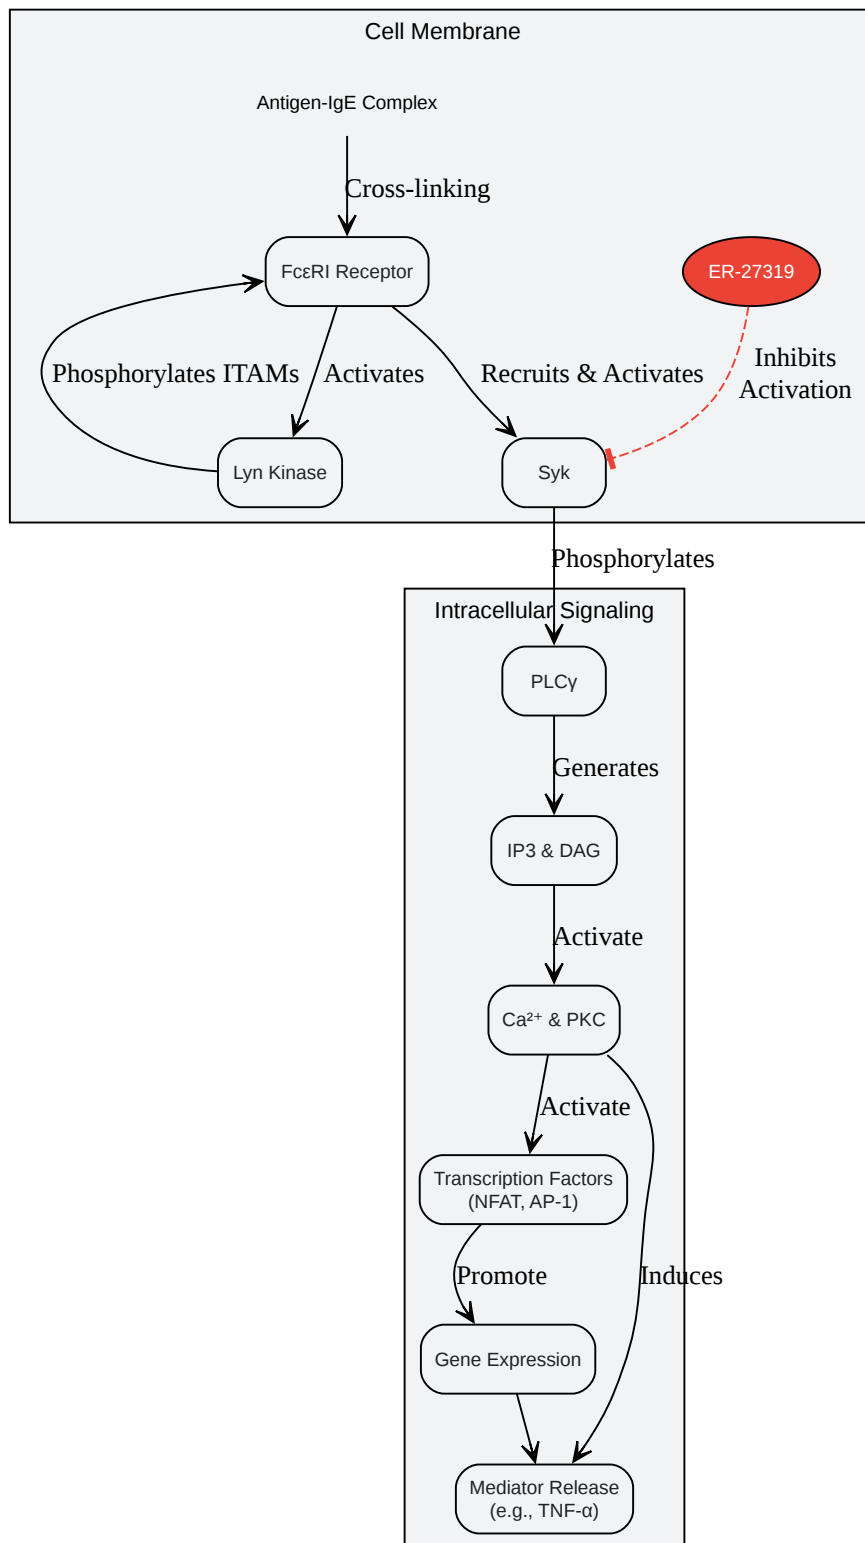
Cell Membrane

Antigen-IgE Complex

Cross-linking

FcεRI Receptor

ER-27319

Phosphorylates ITAMs

Activates

Recruits & Activates

Inhibits Activation

Lyn Kinase

Syk

Phosphorylates

Intracellular Signaling

PLCγ

Generates

IP3 & DAG

Activate

$Ca^{2+}$ & PKC

Activate

Transcription Factors (NFAT, AP-1)

Promote

Induces

Gene Expression

Mediator Release (e.g., TNF-α)